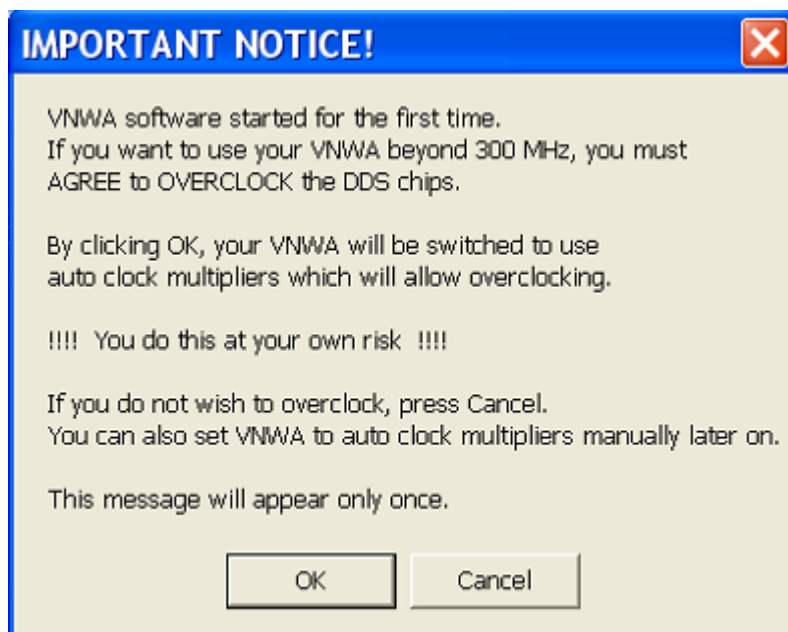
IMPORTANT NOTICE!

VNWA software started for the first time.
If you want to use your VNWA beyond 300 MHz, you must AGREE to OVERCLOCK the DDS chips.

By clicking OK, your VNWA will be switched to use auto clock multipliers which will allow overclocking.

!!!! You do this at your own risk !!!!

If you do not wish to overclock, press Cancel.
You can also set VNWA to auto clock multipliers manually later on.

This message will appear only once.

OK

Cancel